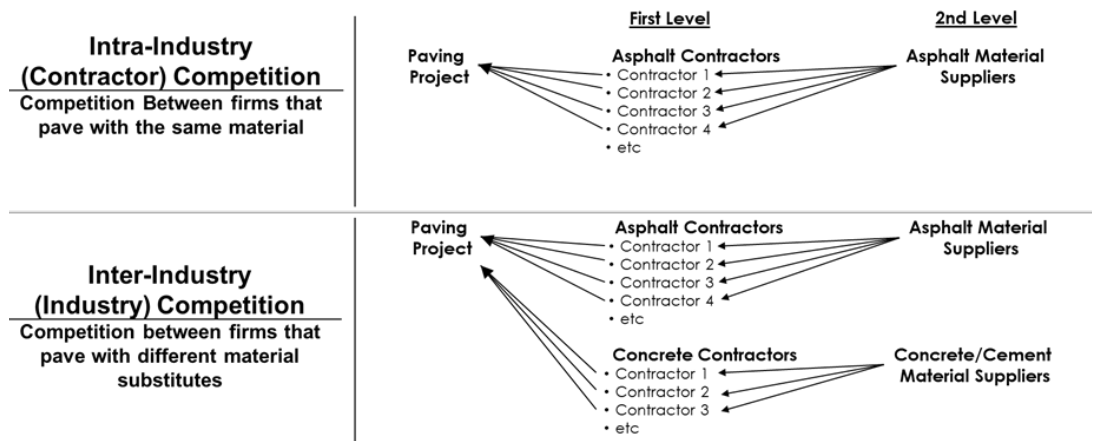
Intra-Industry (Contractor) Competition

Competition Between firms that pave with the same material

First Level

2nd Level

Paving Project

Asphalt Contractors
• Contractor 1
• Contractor 2
• Contractor 3
• Contractor 4
• etc

Asphalt Material Suppliers

Inter-Industry (Industry) Competition

Competition between firms that pave with different material substitutes

Paving Project

Asphalt Contractors
• Contractor 1
• Contractor 2
• Contractor 3
• Contractor 4
• etc

Asphalt Material Suppliers

Concrete Contractors
• Contractor 1
• Contractor 2
• Contractor 3
• etc

Concrete/Cement Material Suppliers